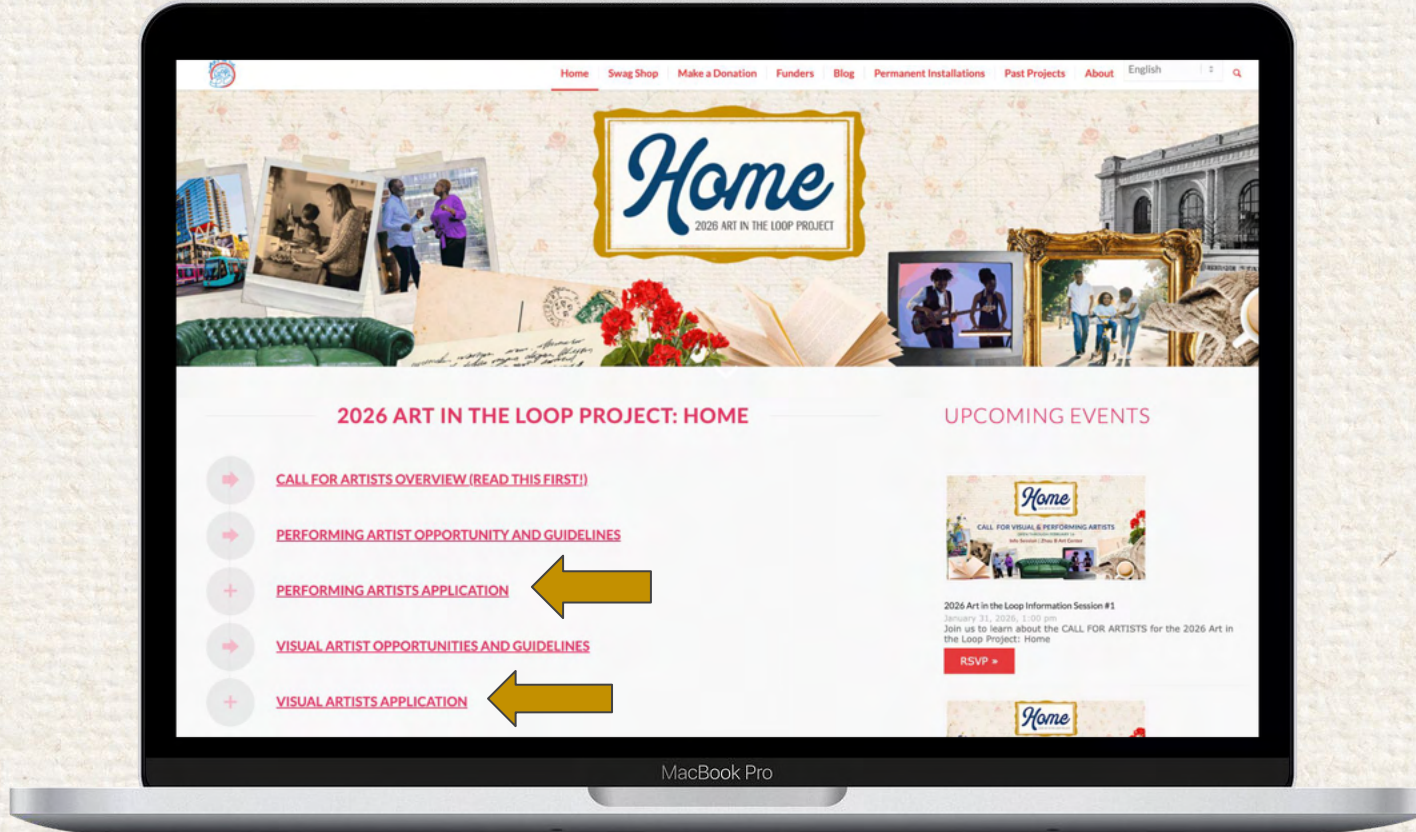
Home Swag Shop Make a Donation Funders Blog Permanent Installations Past Projects About English

Home
2026 ART IN THE LOOP PROJECT

2026 ART IN THE LOOP PROJECT: HOME

CALL FOR ARTISTS OVERVIEW (READ THIS FIRST!)

PERFORMING ARTIST OPPORTUNITY AND GUIDELINES

PERFORMING ARTISTS APPLICATION

VISUAL ARTIST OPPORTUNITIES AND GUIDELINES

VISUAL ARTISTS APPLICATION

UPCOMING EVENTS

Home
CALL FOR VISUAL & PERFORMING ARTISTS

2026 Art in the Loop Information Session #1
January 31, 2026, 1:00 pm
Join us to learn about the CALL FOR ARTISTS for the 2026 Art in the Loop Project: Home

RSVP »

Home

MacBook Pro